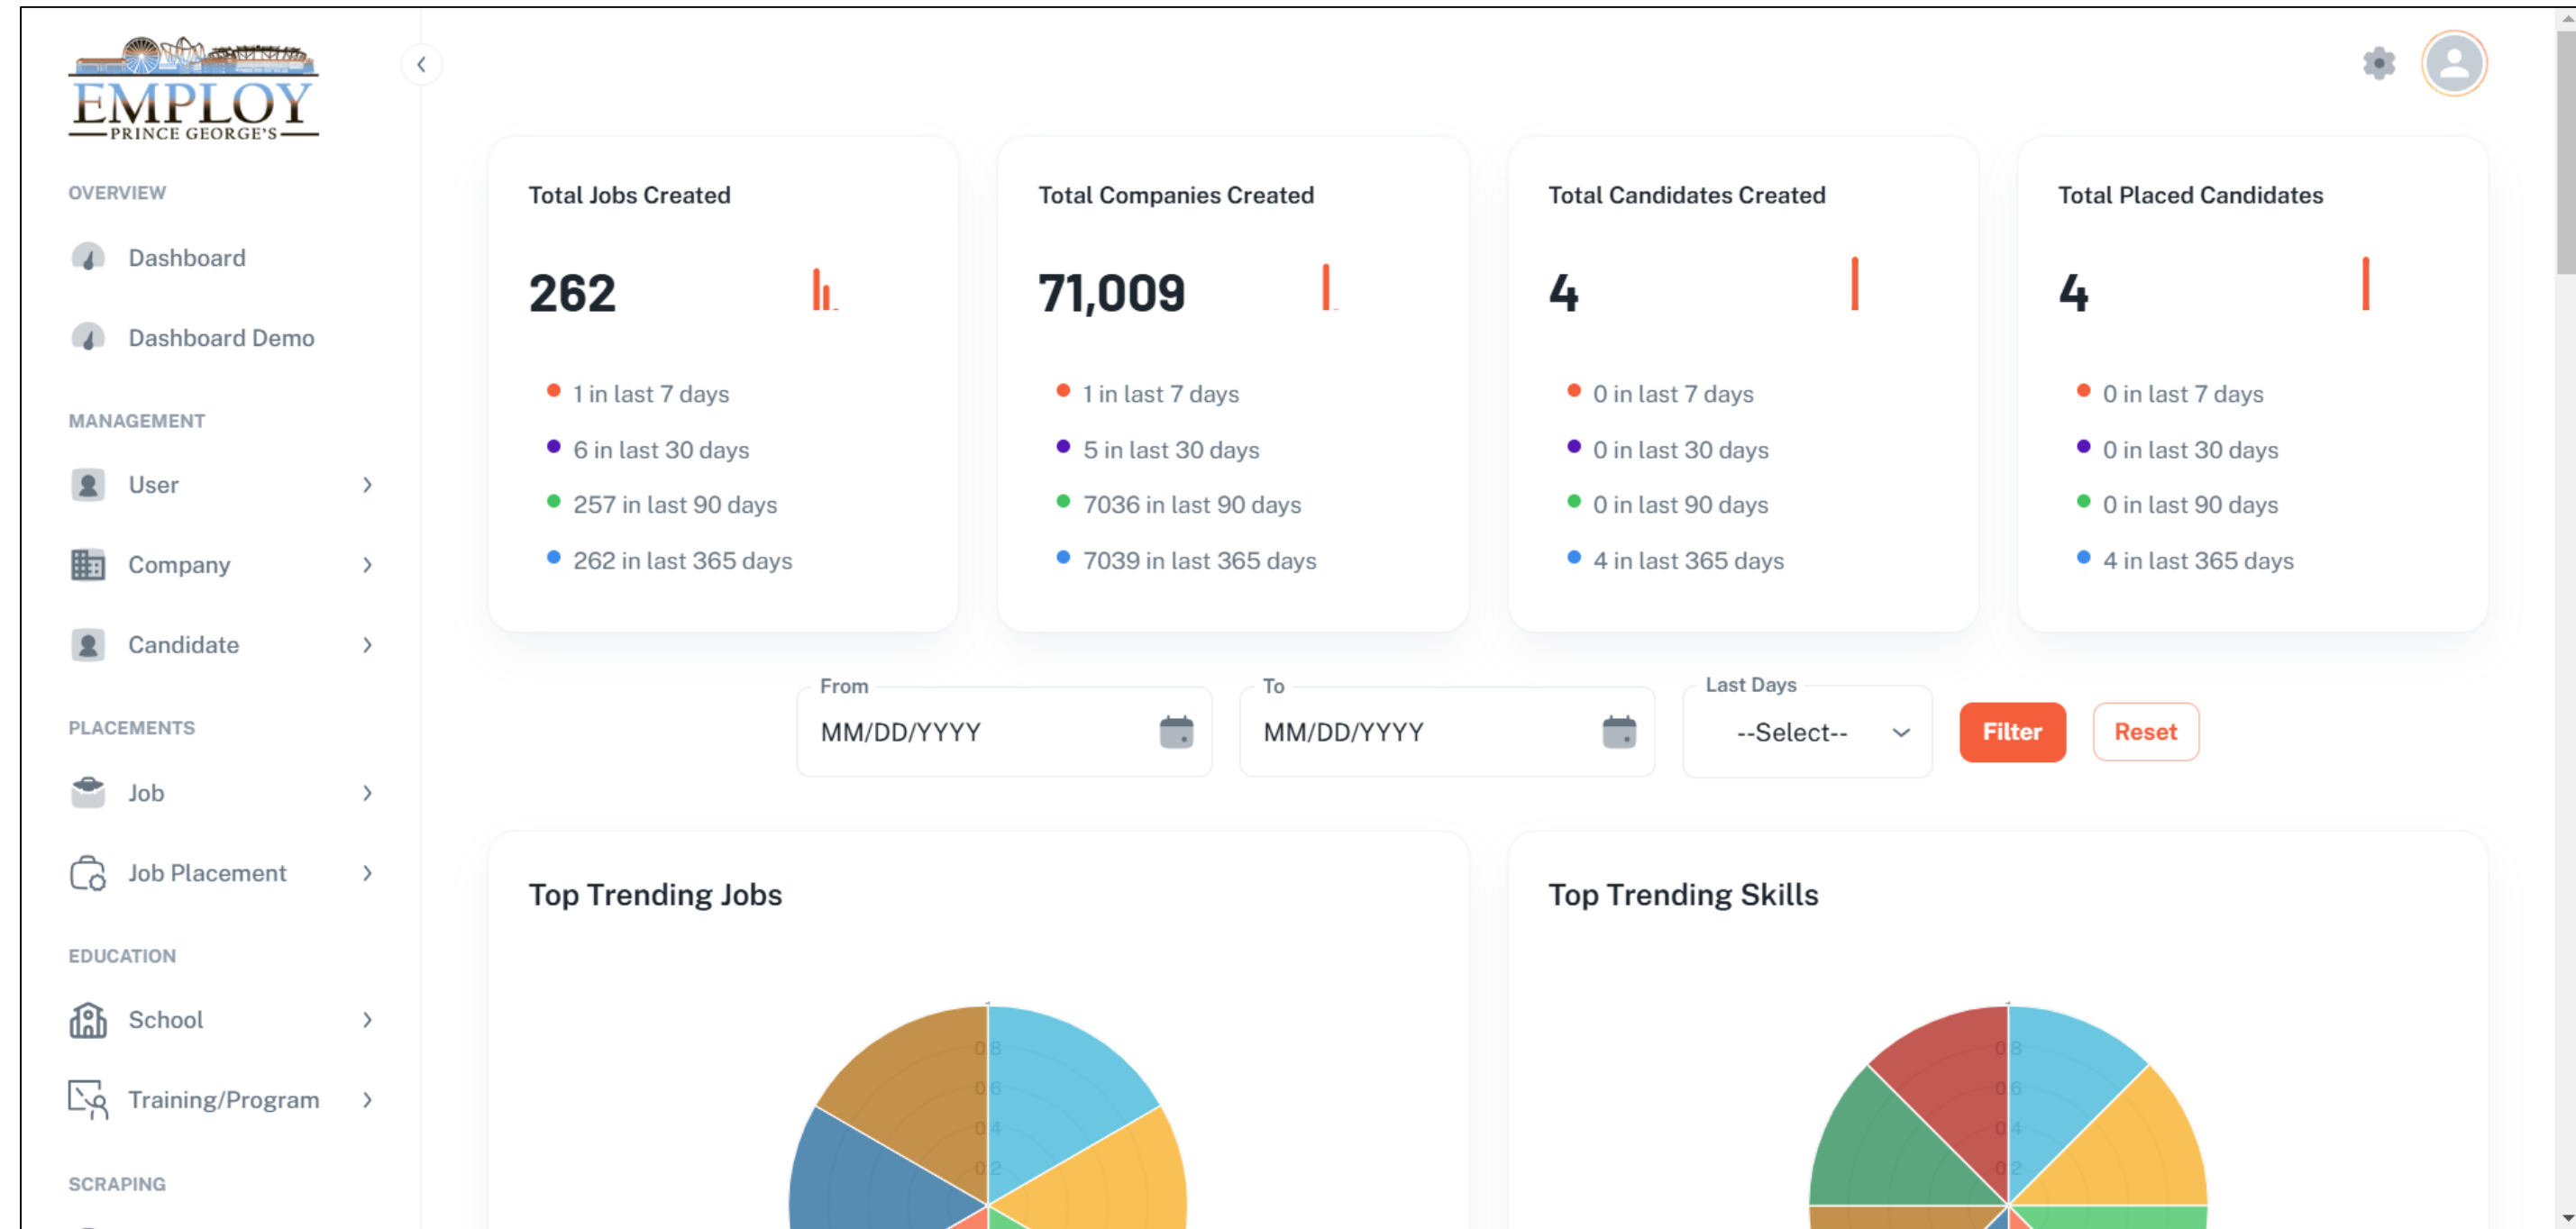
EMPLOY
PRINCE GEORGE'S

OVERVIEW

Dashboard

Dashboard Demo

MANAGEMENT

User

Company

Candidate

PLACEMENTS

Job

Job Placement

EDUCATION

School

Training/Program

SCRAPING

Total Jobs Created

262

1 in last 7 days

6 in last 30 days

257 in last 90 days

262 in last 365 days

Total Companies Created

71,009

1 in last 7 days

5 in last 30 days

7036 in last 90 days

7039 in last 365 days

Total Candidates Created

4

0 in last 7 days

0 in last 30 days

0 in last 90 days

4 in last 365 days

Total Placed Candidates

4

0 in last 7 days

0 in last 30 days

0 in last 90 days

4 in last 365 days

From
MM/DD/YYYY

To
MM/DD/YYYY

Last Days
--Select--

Filter

Reset

Top Trending Jobs

0.8
0.6
0.4
0.2

Top Trending Skills

0.8
0.6
0.4
0.2